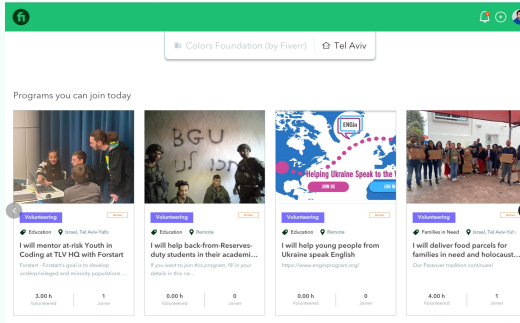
Colors Foundation (by Fiverr)
Tel Aviv

Programs you can join today

BGU

ENGin
Helping Ukraine Speak to the W
JOIN US
LOG IN

Volunteering
Active
Education
Israel, Tel Aviv-Yafo
I will mentor at-risk Youth in Coding at TLV HQ with Forstart
Forstart - Forstart's goal is to develop underprivileged and minority populations ...
3.00 h
Volunteered
1
Joiner

Volunteering
Active
Education
Remote
I will help back-from-Reserves-duty students in their academi...
If you want to join this program, fill in your details in the <a ...
0.00 h
Volunteered
0
Joiner

Volunteering
Active
Education
Remote
I will help young people from Ukraine speak English
https://www.enginprogram.org/
0.00 h
Volunteered
0
Joiner

Volunteering
Active
Families in Need
Israel, Tel Aviv-Yafo
I will deliver food parcels for families in need and holocaust...
Our Passover tradition continues!
4.00 h
Volunteered
1
Joiner